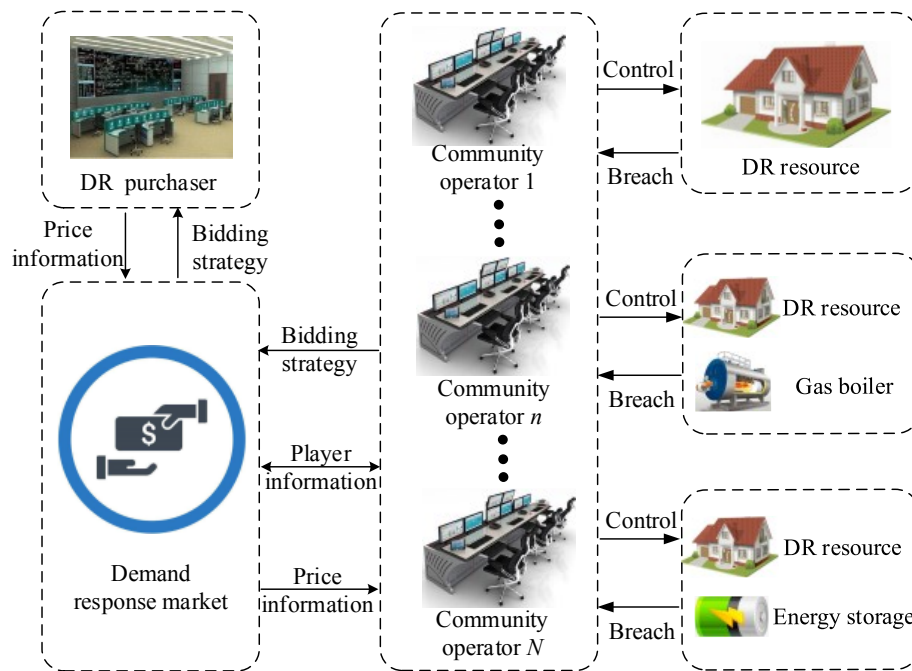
DR purchaser

Price information

Bidding strategy

Demand response market

Bidding strategy

Player information

Price information

Community operator 1

Community operator $n$

Community operator $N$

Control

Breach

DR resource

Control

Breach

DR resource

Gas boiler

Control

Breach

DR resource

Energy storage